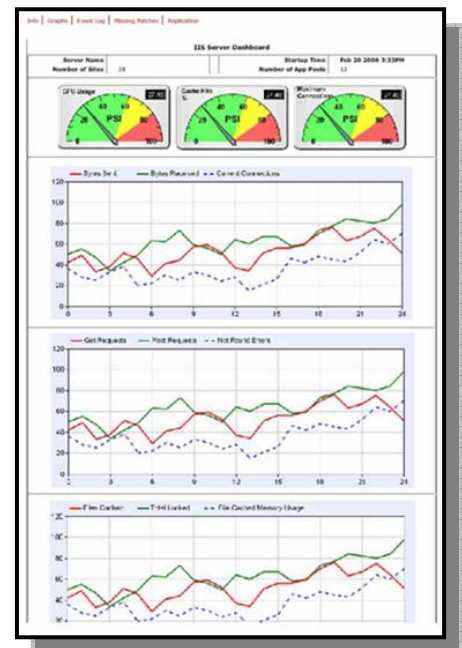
Info | Graphs | Event Log | Missing Patches | Replication

IIS Server Dashboard

| Server Name | | Startup Time | Feb 20 2008 5:33PM |
|---|---|---|---|
| Number of Sites | 26 | Number of App Pools | 12 |

CPU Usage
PSI
0 20 40 60 80 100

Cache Hits %
PSI
0 20 40 60 80 100

Maximum Connections
PSI
0 20 40 60 80 100

Bytes Sent — Bytes Received — Current Connections

120 100 80 60 40 20 0
0 3 6 9 12 15 18 21 24

Get Requests — Post Requests — Not Found Errors

120 100 80 60 40 20 0
0 3 6 9 12 15 18 21 24

Files Cached — Total Locked — File Cached Memory Usage

120 100 80 60 40 20